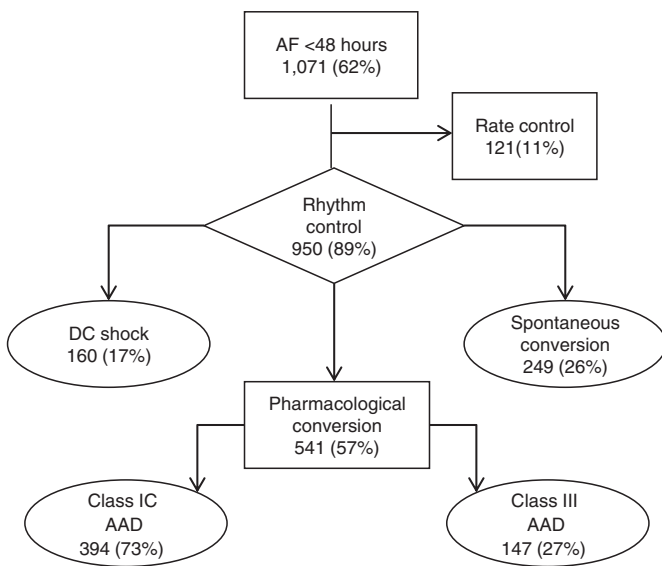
AF <48 hours
1,071 (62%)

Rate control
121(11%)

Rhythm control
950 (89%)

DC shock
160 (17%)

Spontaneous conversion
249 (26%)

Pharmacological conversion
541 (57%)

Class IC AAD
394 (73%)

Class III AAD
147 (27%)